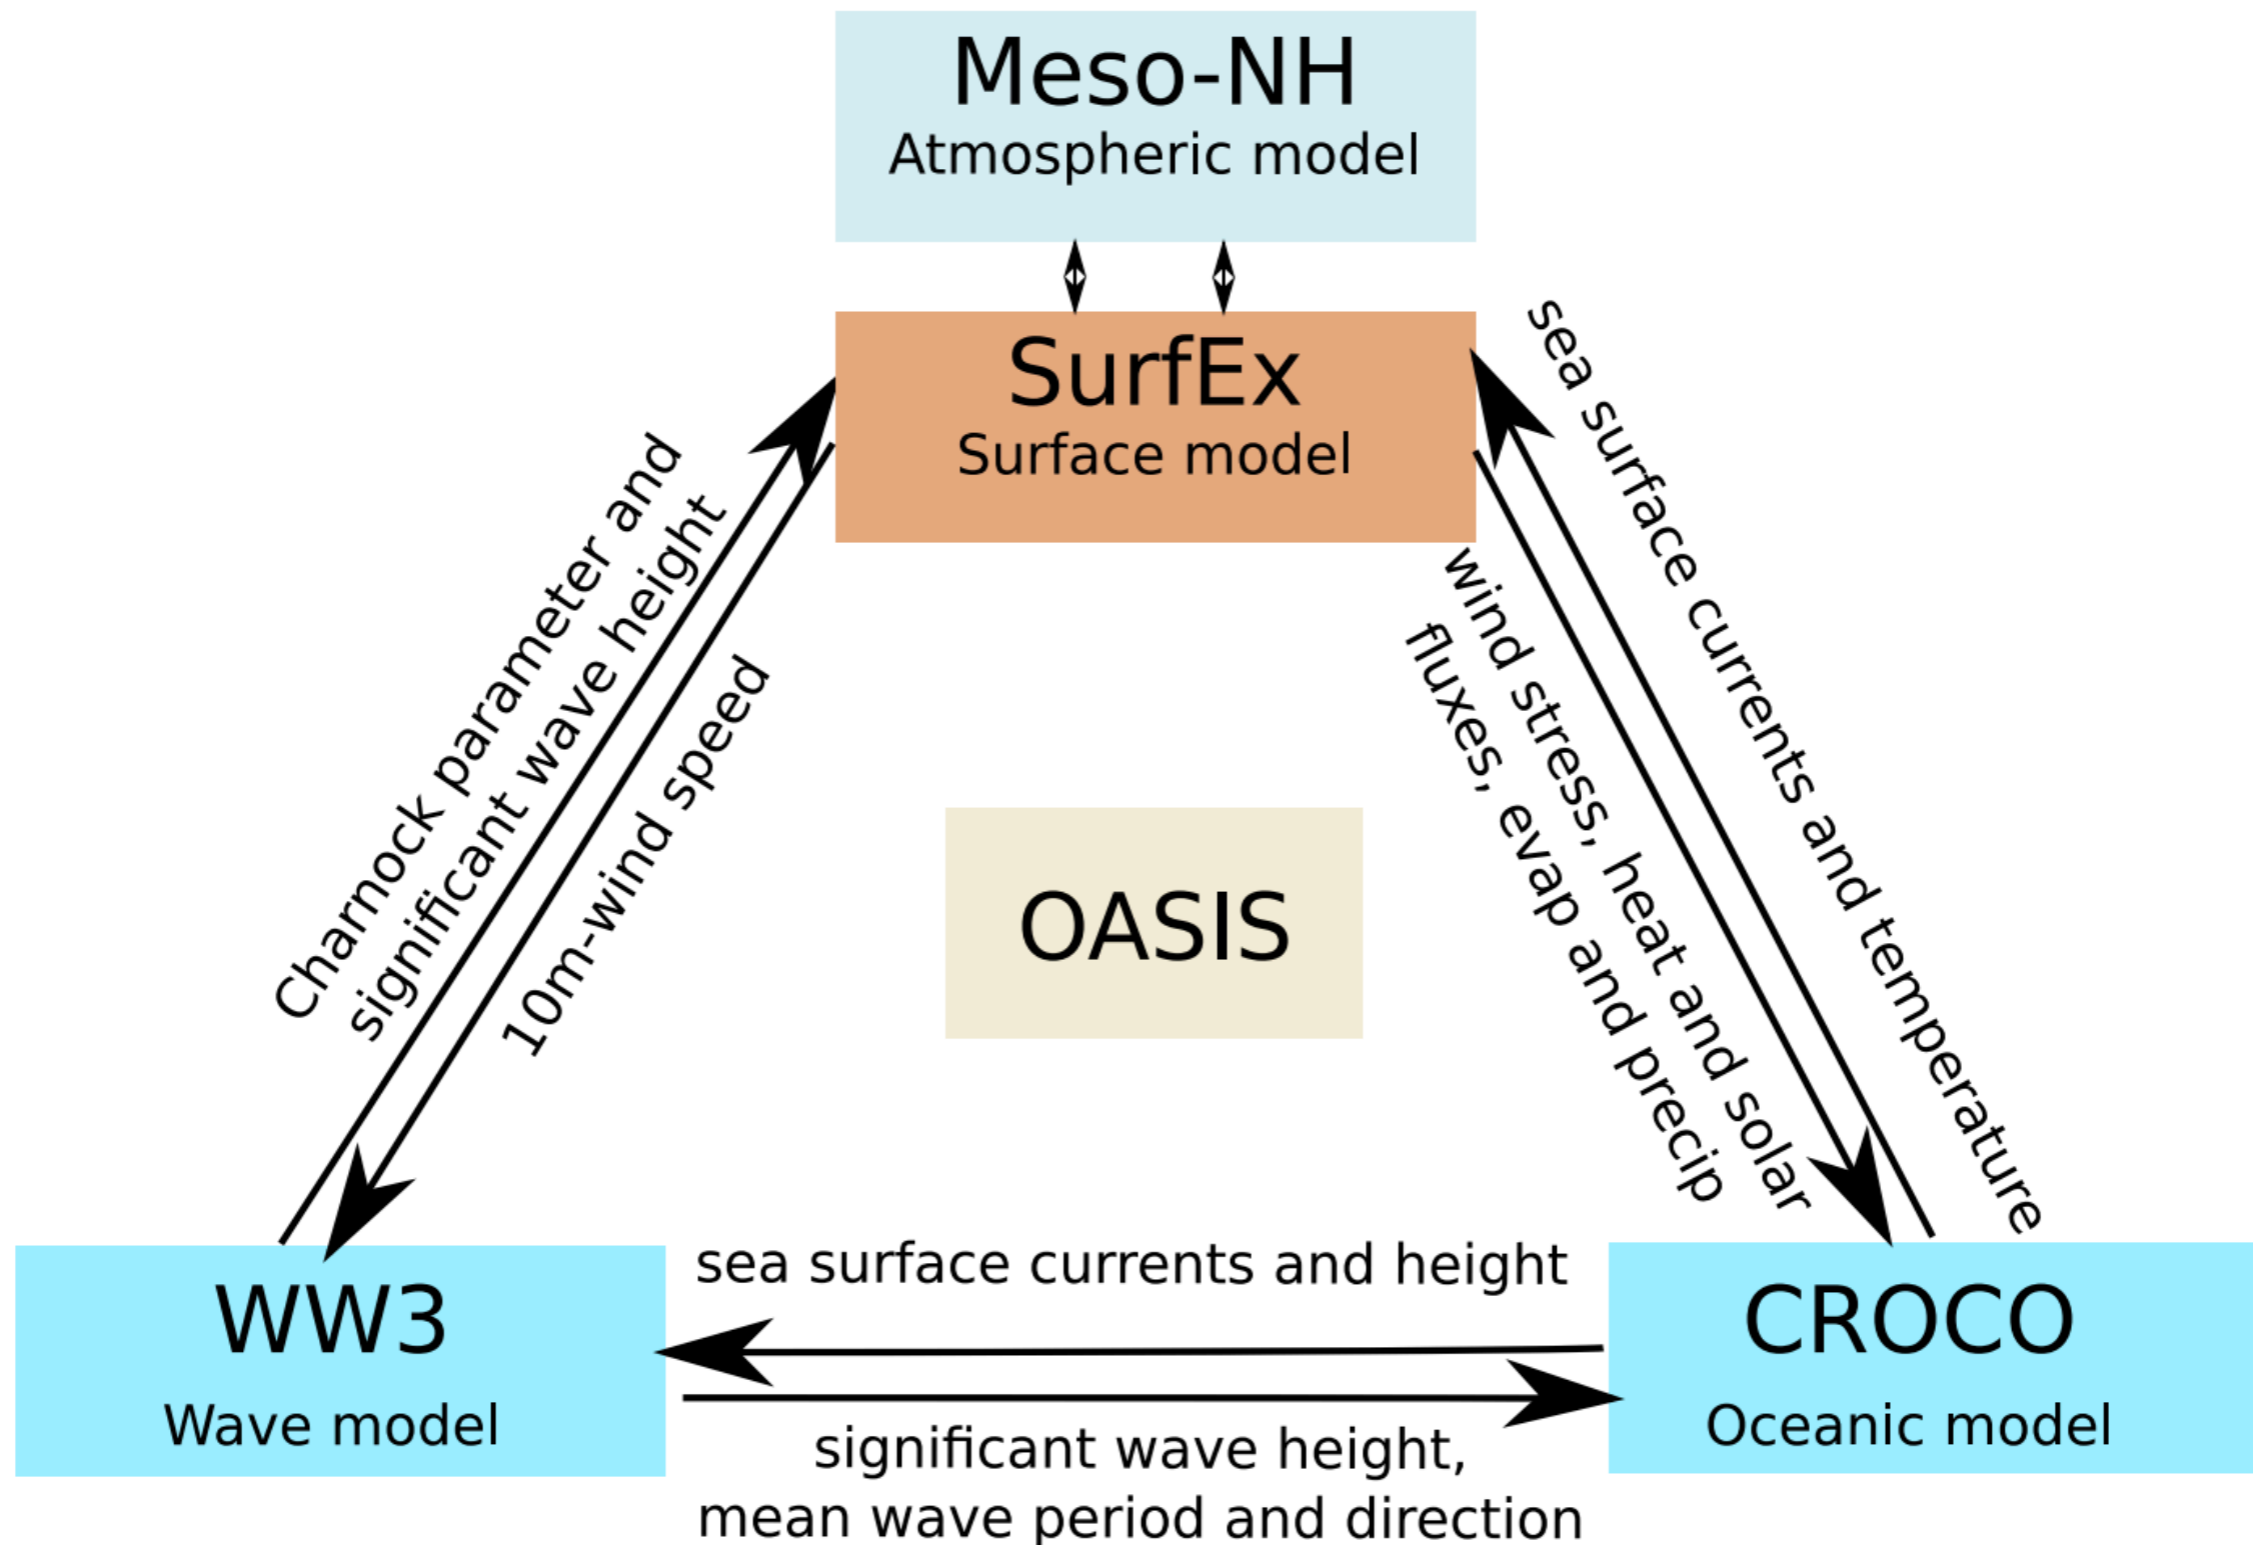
Meso-NH
Atmospheric model

SurfEx
Surface model

Charnock parameter and significant wave height

10m-wind speed

sea surface currents and temperature

wind stress, heat and solar fluxes, evap and precip

OASIS

WW3
Wave model

sea surface currents and height

significant wave height, mean wave period and direction

CROCO
Oceanic model